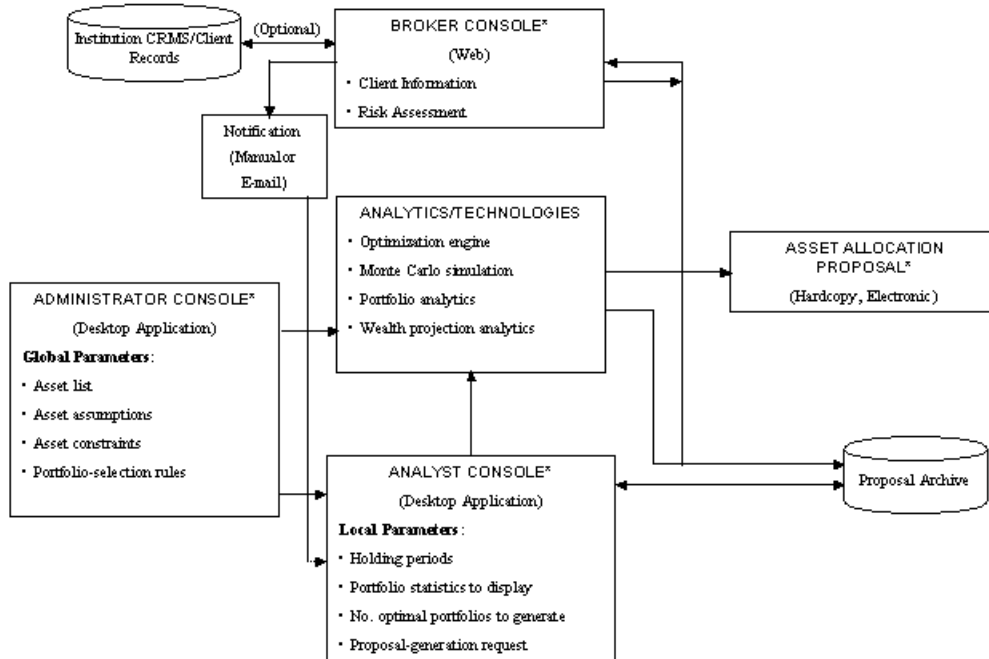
Institution CRMS/Client Records

(Optional)

BROKER CONSOLE*
(Web)
• Client Information
• Risk Assessment

Notification
(Manual or
E-mail)

ANALYTICS/TECHNOLOGIES
• Optimization engine
• Monte Carlo simulation
• Portfolio analytics
• Wealth projection analytics

ASSET ALLOCATION PROPOSAL*
(Hardcopy, Electronic)

ADMINISTRATOR CONSOLE*
(Desktop Application)
**Global Parameters**:
• Asset list
• Asset assumptions
• Asset constraints
• Portfolio-selection rules

ANALYST CONSOLE*
(Desktop Application)
**Local Parameters**:
• Holding periods
• Portfolio statistics to display
• No. optimal portfolios to generate
• Proposal-generation request

Proposal Archive